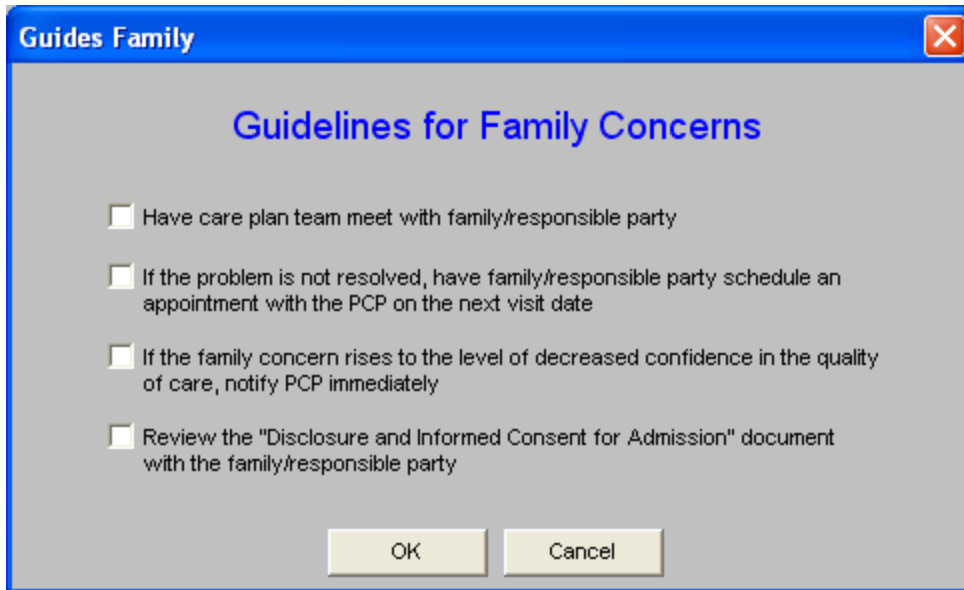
Guides Family

Guidelines for Family Concerns

Have care plan team meet with family/responsible party

If the problem is not resolved, have family/responsible party schedule an appointment with the PCP on the next visit date

If the family concern rises to the level of decreased confidence in the quality of care, notify PCP immediately

Review the "Disclosure and Informed Consent for Admission" document with the family/responsible party

OK

Cancel